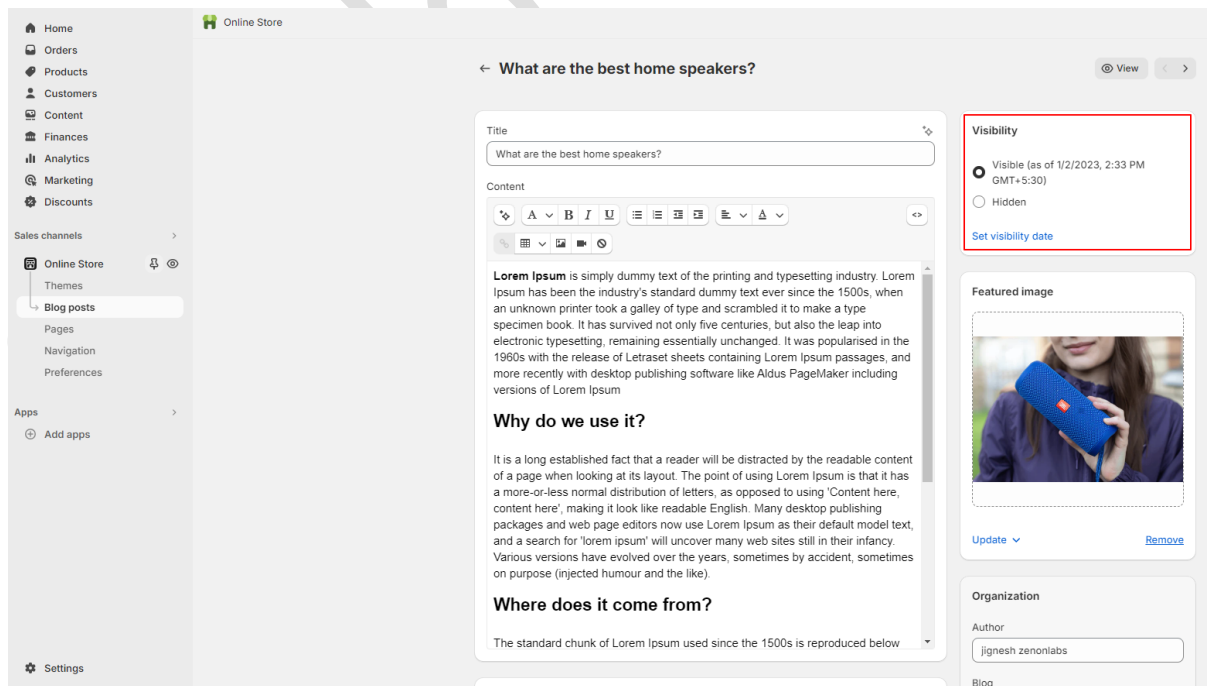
Home
Orders
Products
Customers
Content
Finances
Analytics
Marketing
Discounts

Sales channels

Online Store
Themes
Blog posts
Pages
Navigation
Preferences

Apps

Add apps

Settings

Online Store

← What are the best home speakers?

View

Title

What are the best home speakers?

Content

A B I U

**Lorem Ipsum** is simply dummy text of the printing and typesetting industry. Lorem Ipsum has been the industry's standard dummy text ever since the 1500s, when an unknown printer took a galley of type and scrambled it to make a type specimen book. It has survived not only five centuries, but also the leap into electronic typesetting, remaining essentially unchanged. It was popularised in the 1960s with the release of Letraset sheets containing Lorem Ipsum passages, and more recently with desktop publishing software like Aldus PageMaker including versions of Lorem Ipsum

Why do we use it?

It is a long established fact that a reader will be distracted by the readable content of a page when looking at its layout. The point of using Lorem Ipsum is that it has a more-or-less normal distribution of letters, as opposed to using 'Content here, content here', making it look like readable English. Many desktop publishing packages and web page editors now use Lorem Ipsum as their default model text, and a search for 'lorem ipsum' will uncover many web sites still in their infancy. Various versions have evolved over the years, sometimes by accident, sometimes on purpose (injected humour and the like).

Where does it come from?

The standard chunk of Lorem Ipsum used since the 1500s is reproduced below

Visibility

Visible (as of 1/2/2023, 2:33 PM GMT+5:30)

Hidden

Set visibility date

Featured image

Update

Remove

Organization

Author

jignesh zenonlabs

Blog